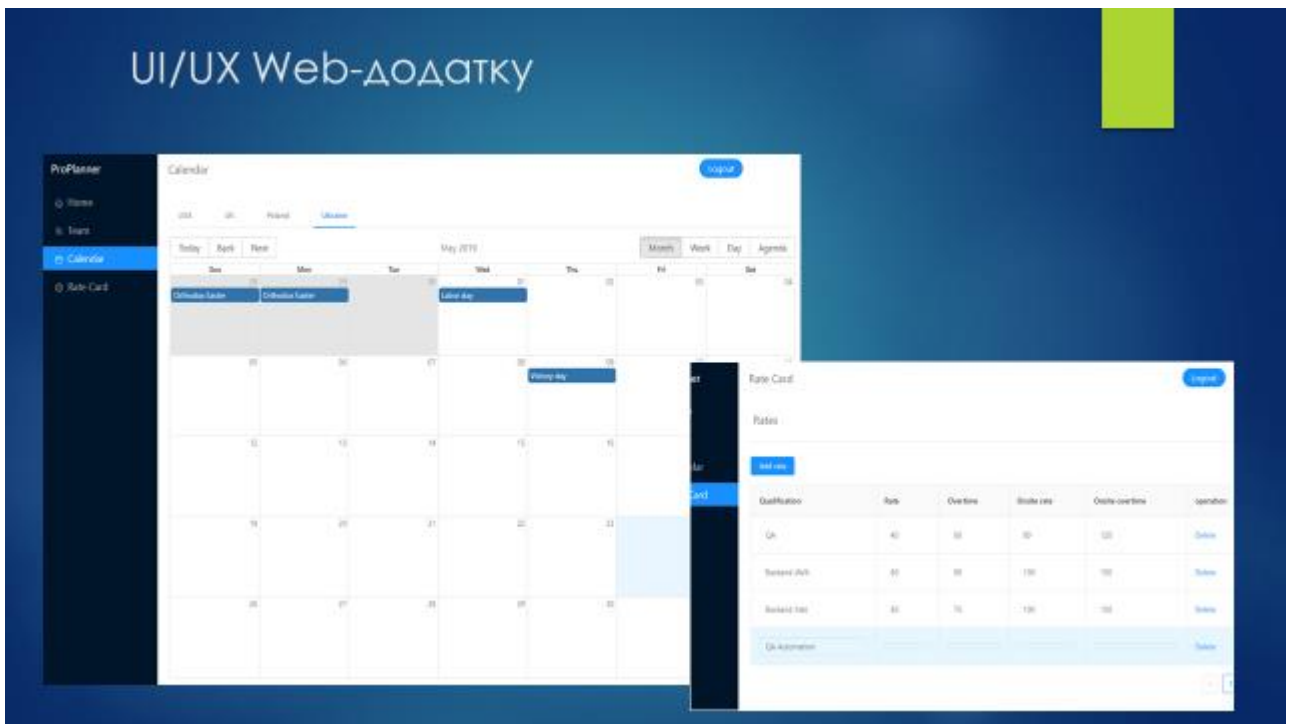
UI/UX Web-додатку

ProPlanner

Home

Team

Calendar

Rate Card

Calendar

Logout

USA UK Poland Ukraine

Today Back Next

May 2019

Month Week Day Agenda

| Sun | Mon | Tue | Wed | Thu | Fri | Sat |
|---|---|---|---|---|---|---|
| 28 | 29 | 30 | 01 | 02 | 03 | 04 |
| Orthodox Easter | Orthodox Easter | | Labor day | | | |
| 05 | 06 | 07 | 08 | 09 | | |
| | | | | Victory day | | |
| 12 | 13 | 14 | 15 | 16 | | |
| 19 | 20 | 21 | 22 | 23 | | |
| 26 | 27 | 28 | 29 | 30 | | |

Rate Card

Logout

Rates

Add new

| Qualification | Rate | Overtime | Onsite rate | Onsite overtime | operation |
|---|---|---|---|---|---|
| QA | 40 | 50 | 90 | 120 | Delete |
| Backend JAVA | 60 | 80 | 130 | 150 | Delete |
| Backend .Net | 60 | 75 | 130 | 150 | Delete |
| QA Automation | | | | | Delete |